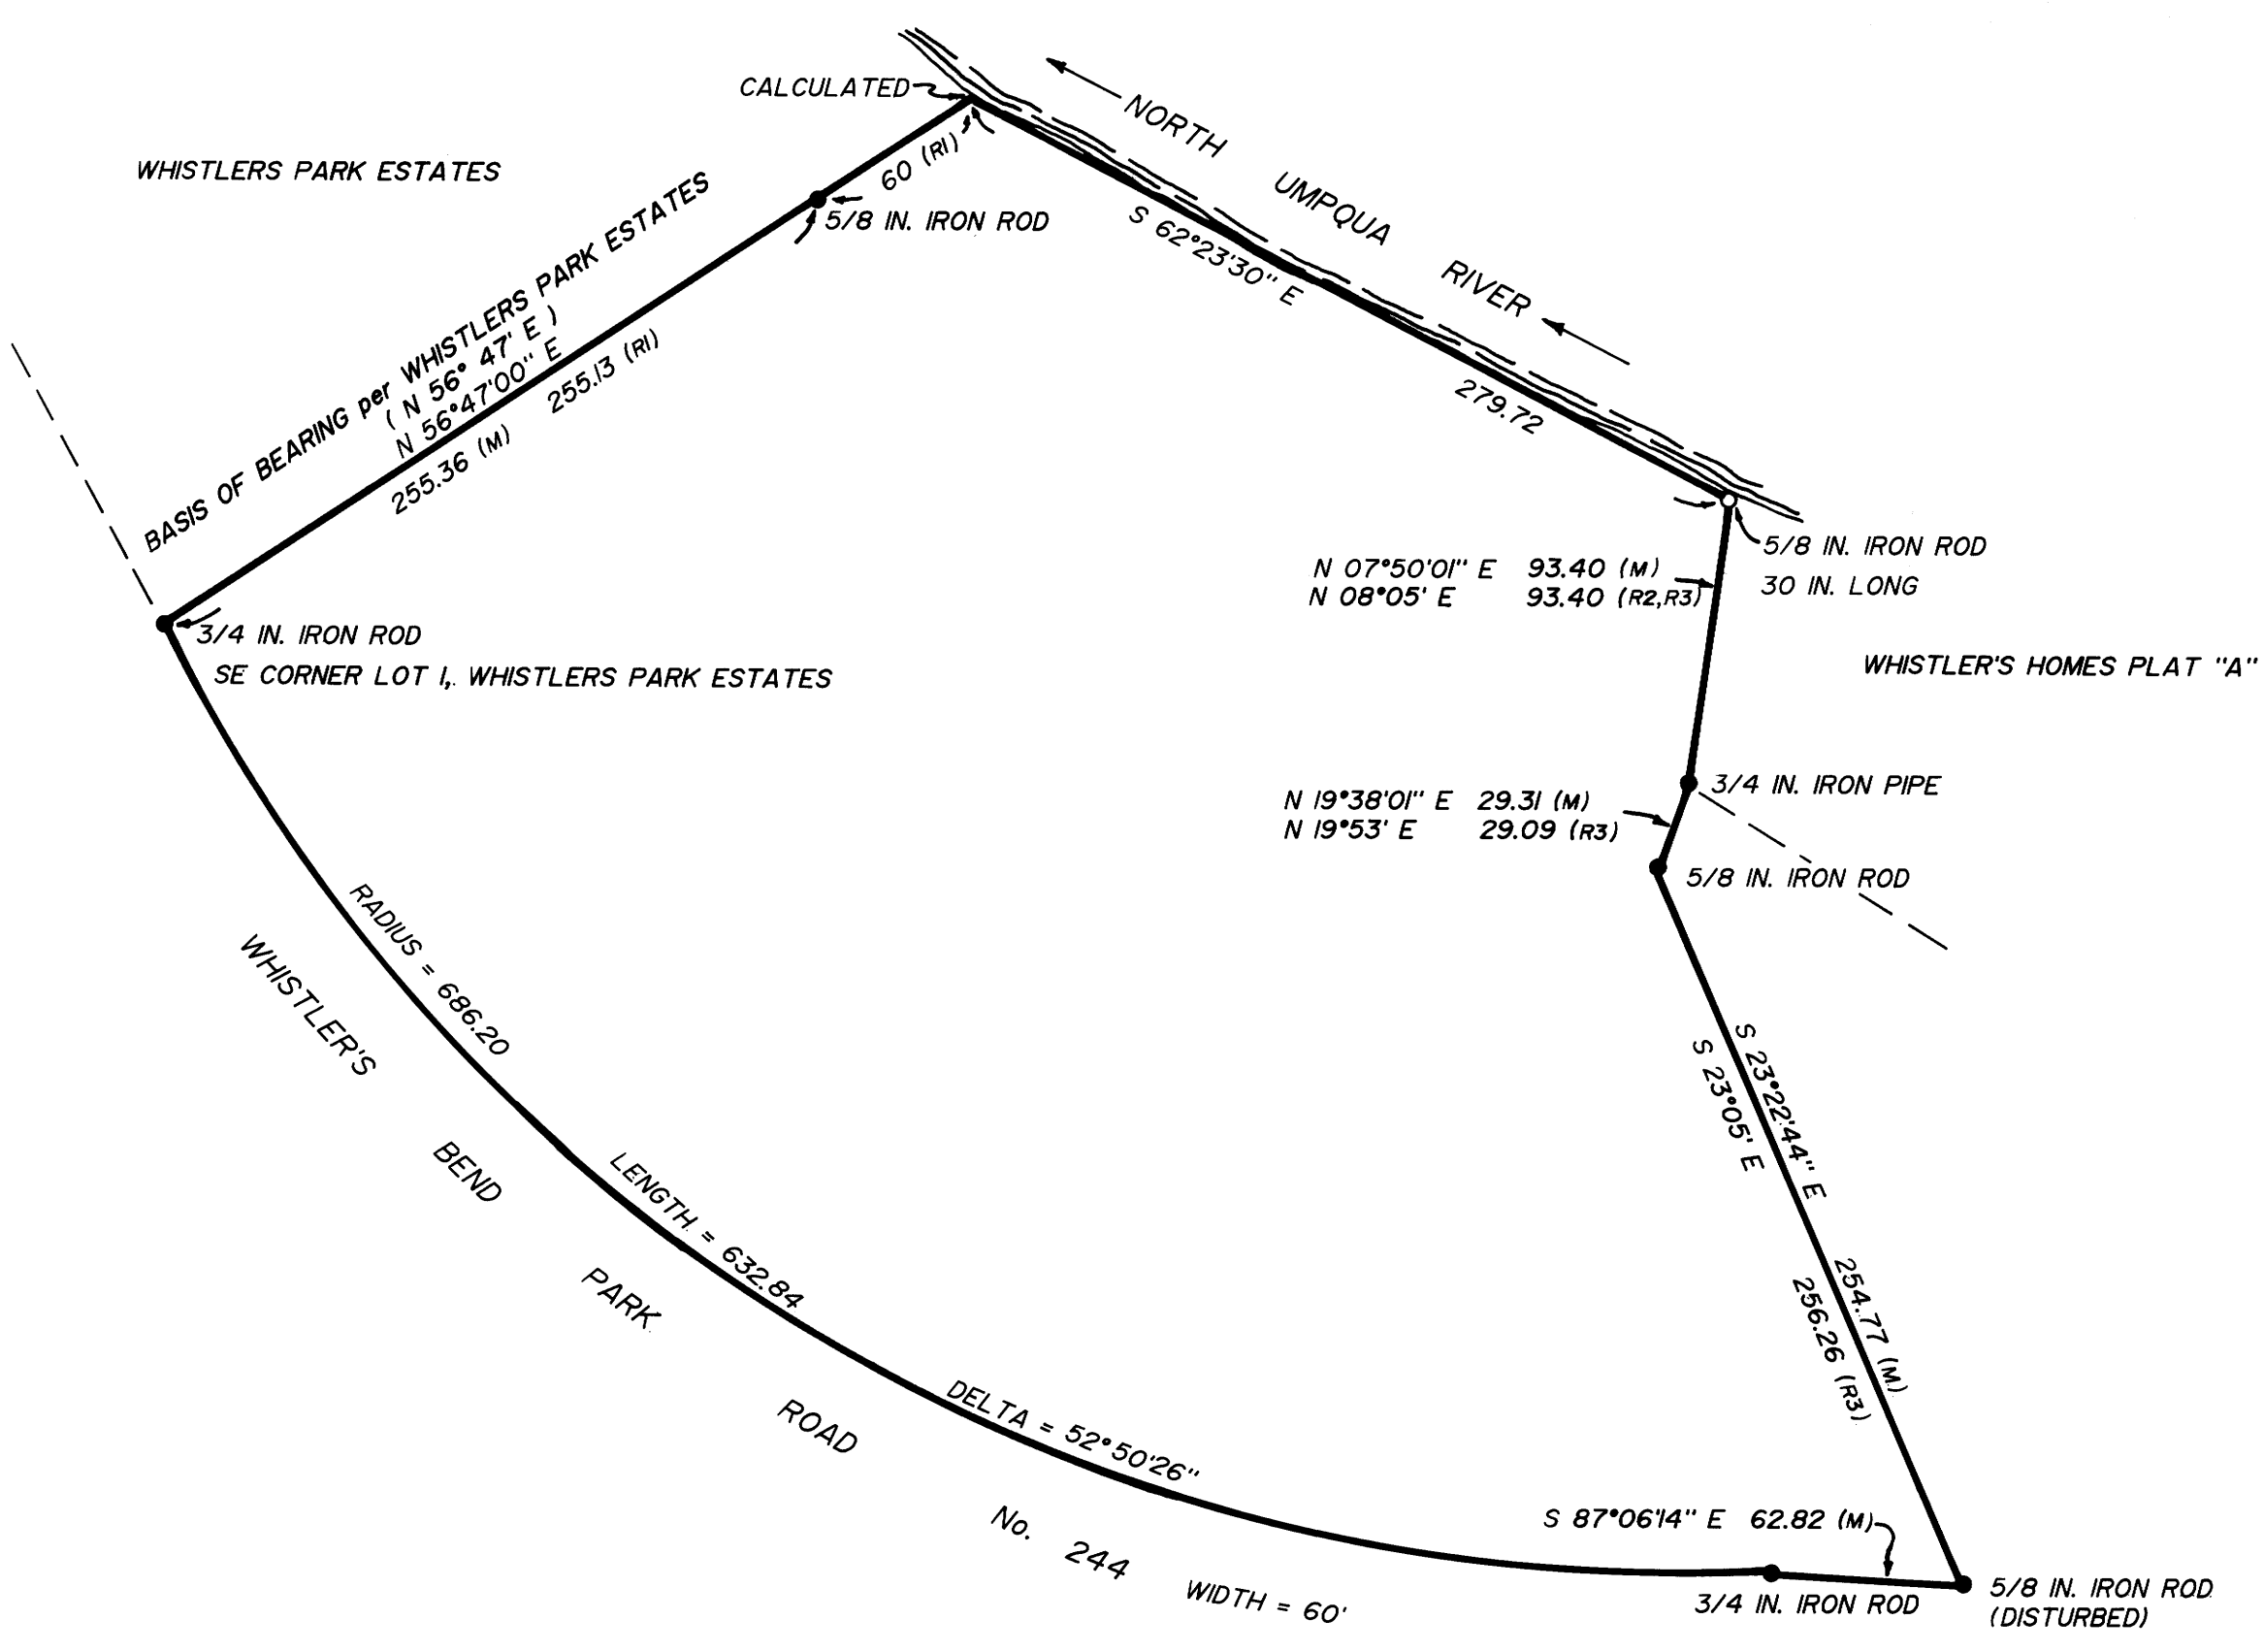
CALCULATED

NORTH UMPQUA RIVER

WHISTLERS PARK ESTATES

60 (R1)

5/8 IN. IRON ROD

S 62°23'30" E

BASIS OF BEARING per WHISTLERS PARK ESTATES
( N 56° 47' E )
N 56°47'00" E
255.36 (M) 255.13 (R1)

279.72

5/8 IN. IRON ROD
30 IN. LONG

N 07°50'01" E 93.40 (M)
N 08°05' E 93.40 (R2,R3)

3/4 IN. IRON ROD
SE CORNER LOT 1, WHISTLERS PARK ESTATES

WHISTLER'S HOMES PLAT "A"

3/4 IN. IRON PIPE

N 19°38'01" E 29.31 (M)
N 19°53' E 29.09 (R3)

5/8 IN. IRON ROD

RADIUS = 686.20

WHISTLER'S BEND PARK ROAD No. 244

S 23°22'44" E
S 23°05' E

LENGTH = 632.84

254.77 (M)
256.26 (R3)

DELTA = 52°50'26"

S 87°06'14" E 62.82 (M)

WIDTH = 60'

3/4 IN. IRON ROD

5/8 IN. IRON ROD
(DISTURBED)